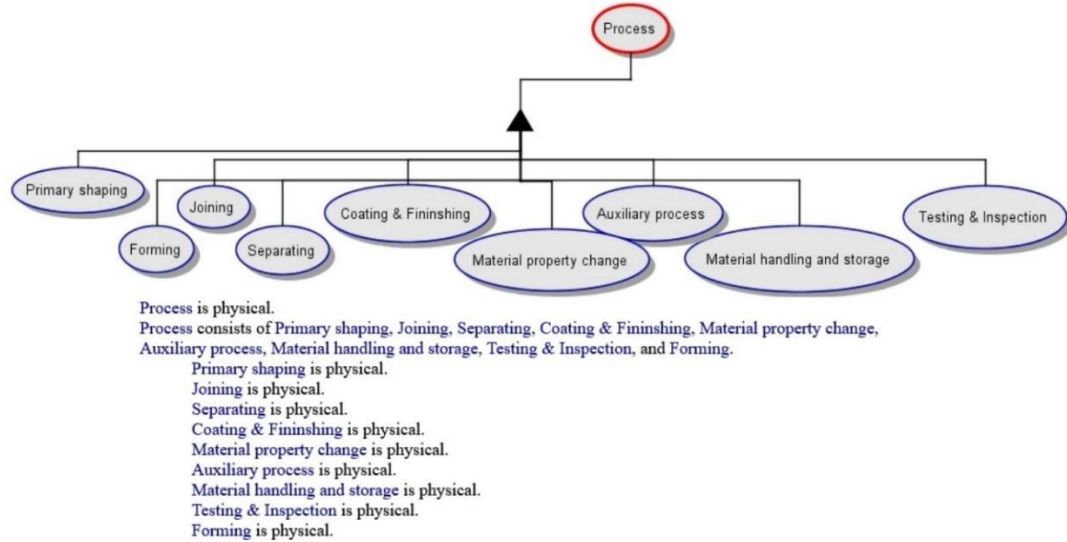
Process

Primary shaping

Joining

Forming

Separating

Coating & Fininshing

Material property change

Auxiliary process

Material handling and storage

Testing & Inspection

Process is physical.
Process consists of Primary shaping, Joining, Separating, Coating & Fininshing, Material property change, Auxiliary process, Material handling and storage, Testing & Inspection, and Forming.

Primary shaping is physical.
Joining is physical.
Separating is physical.
Coating & Fininshing is physical.
Material property change is physical.
Auxiliary process is physical.
Material handling and storage is physical.
Testing & Inspection is physical.
Forming is physical.